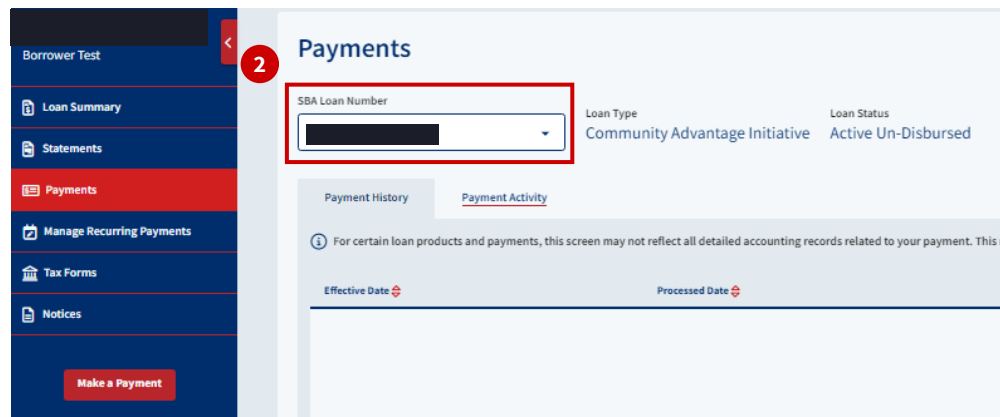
Borrower Test

Loan Summary

Statements

Payments

Manage Recurring Payments

Tax Forms

Notices

Make a Payment

2

Payments

SBA Loan Number

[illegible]

Loan Type
Community Advantage Initiative

Loan Status
Active Un-Disbursed

Payment History

Payment Activity

For certain loan products and payments, this screen may not reflect all detailed accounting records related to your payment. This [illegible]

| Effective Date | Processed Date |
|---|---|